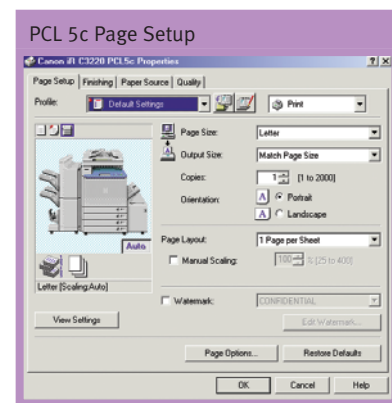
PCL 5c Page Setup

Canon iR C3220 PCL5c Properties

?| X

Page Setup | Finishing | Paper Source | Quality

Profile: Default Settings

Print

Page Size: Letter

Output Size: Match Page Size

Copies: 1 [1 to 2000]

Orientation: Portrait

Landscape

Auto

Page Layout: 1 Page per Sheet

Manual Scaling: 100 % [25 to 400]

Letter [Scaling:Auto]

Watermark: CONFIDENTIAL

View Settings

Edit Watermark...

Page Options...

Restore Defaults

OK

Cancel

Help